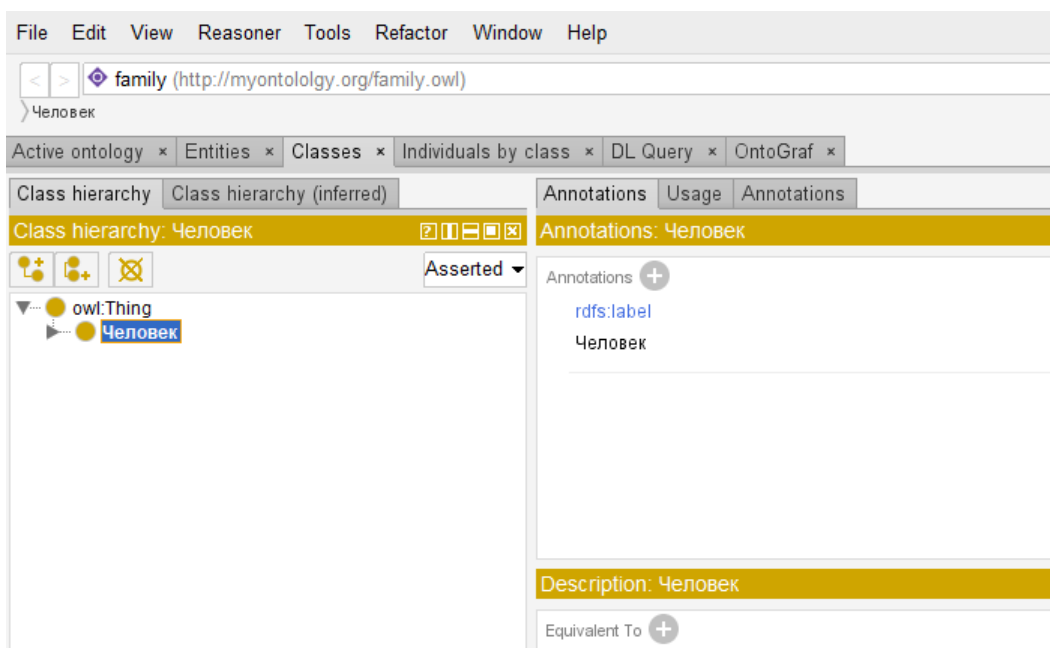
File Edit View Reasoner Tools Refactor Window Help

< > family (http://myontololgy.org/family.owl)

Человек

Active ontology × Entities × Classes × Individuals by class × DL Query × OntoGraf ×

Class hierarchy Class hierarchy (inferred)

Class hierarchy: Человек

Asserted

owl:Thing
Человек

Annotations Usage Annotations

Annotations: Человек

Annotations

rdfs:label
Человек

Description: Человек

Equivalent To